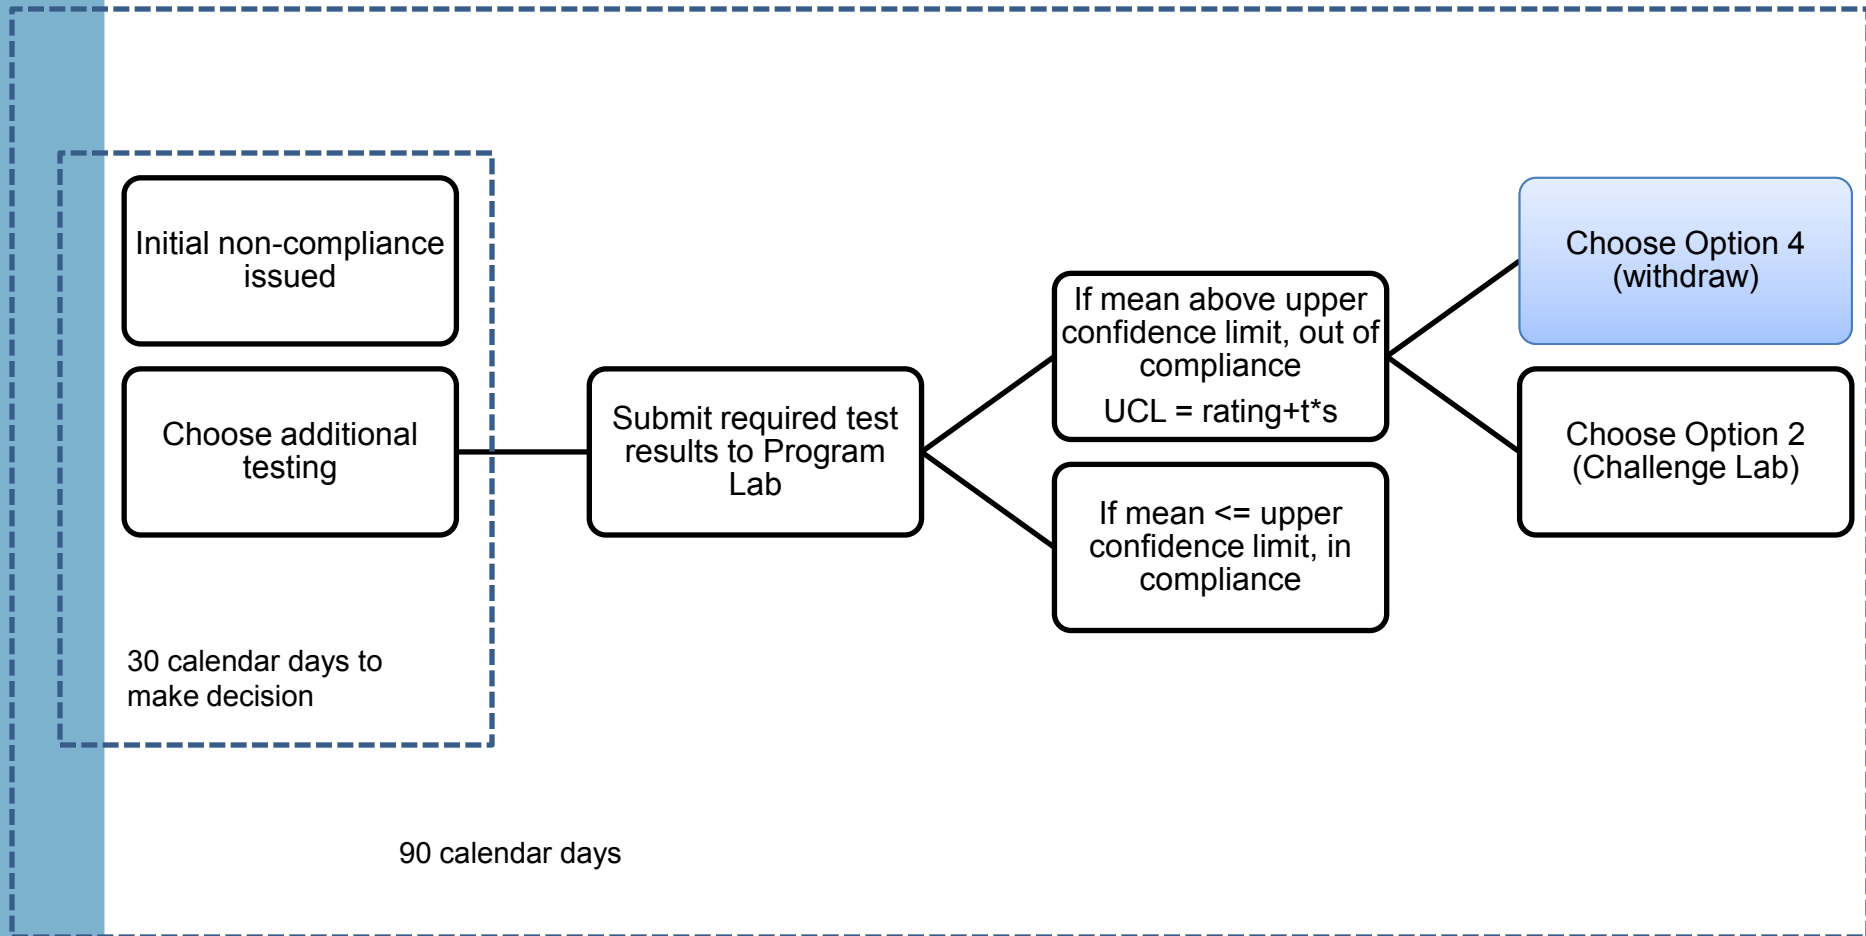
Initial non-compliance issued

Choose additional testing

30 calendar days to make decision

Submit required test results to Program Lab

If mean above upper confidence limit, out of compliance

UCL = rating+t*s

If mean <= upper confidence limit, in compliance

Choose Option 4 (withdraw)

Choose Option 2 (Challenge Lab)

90 calendar days